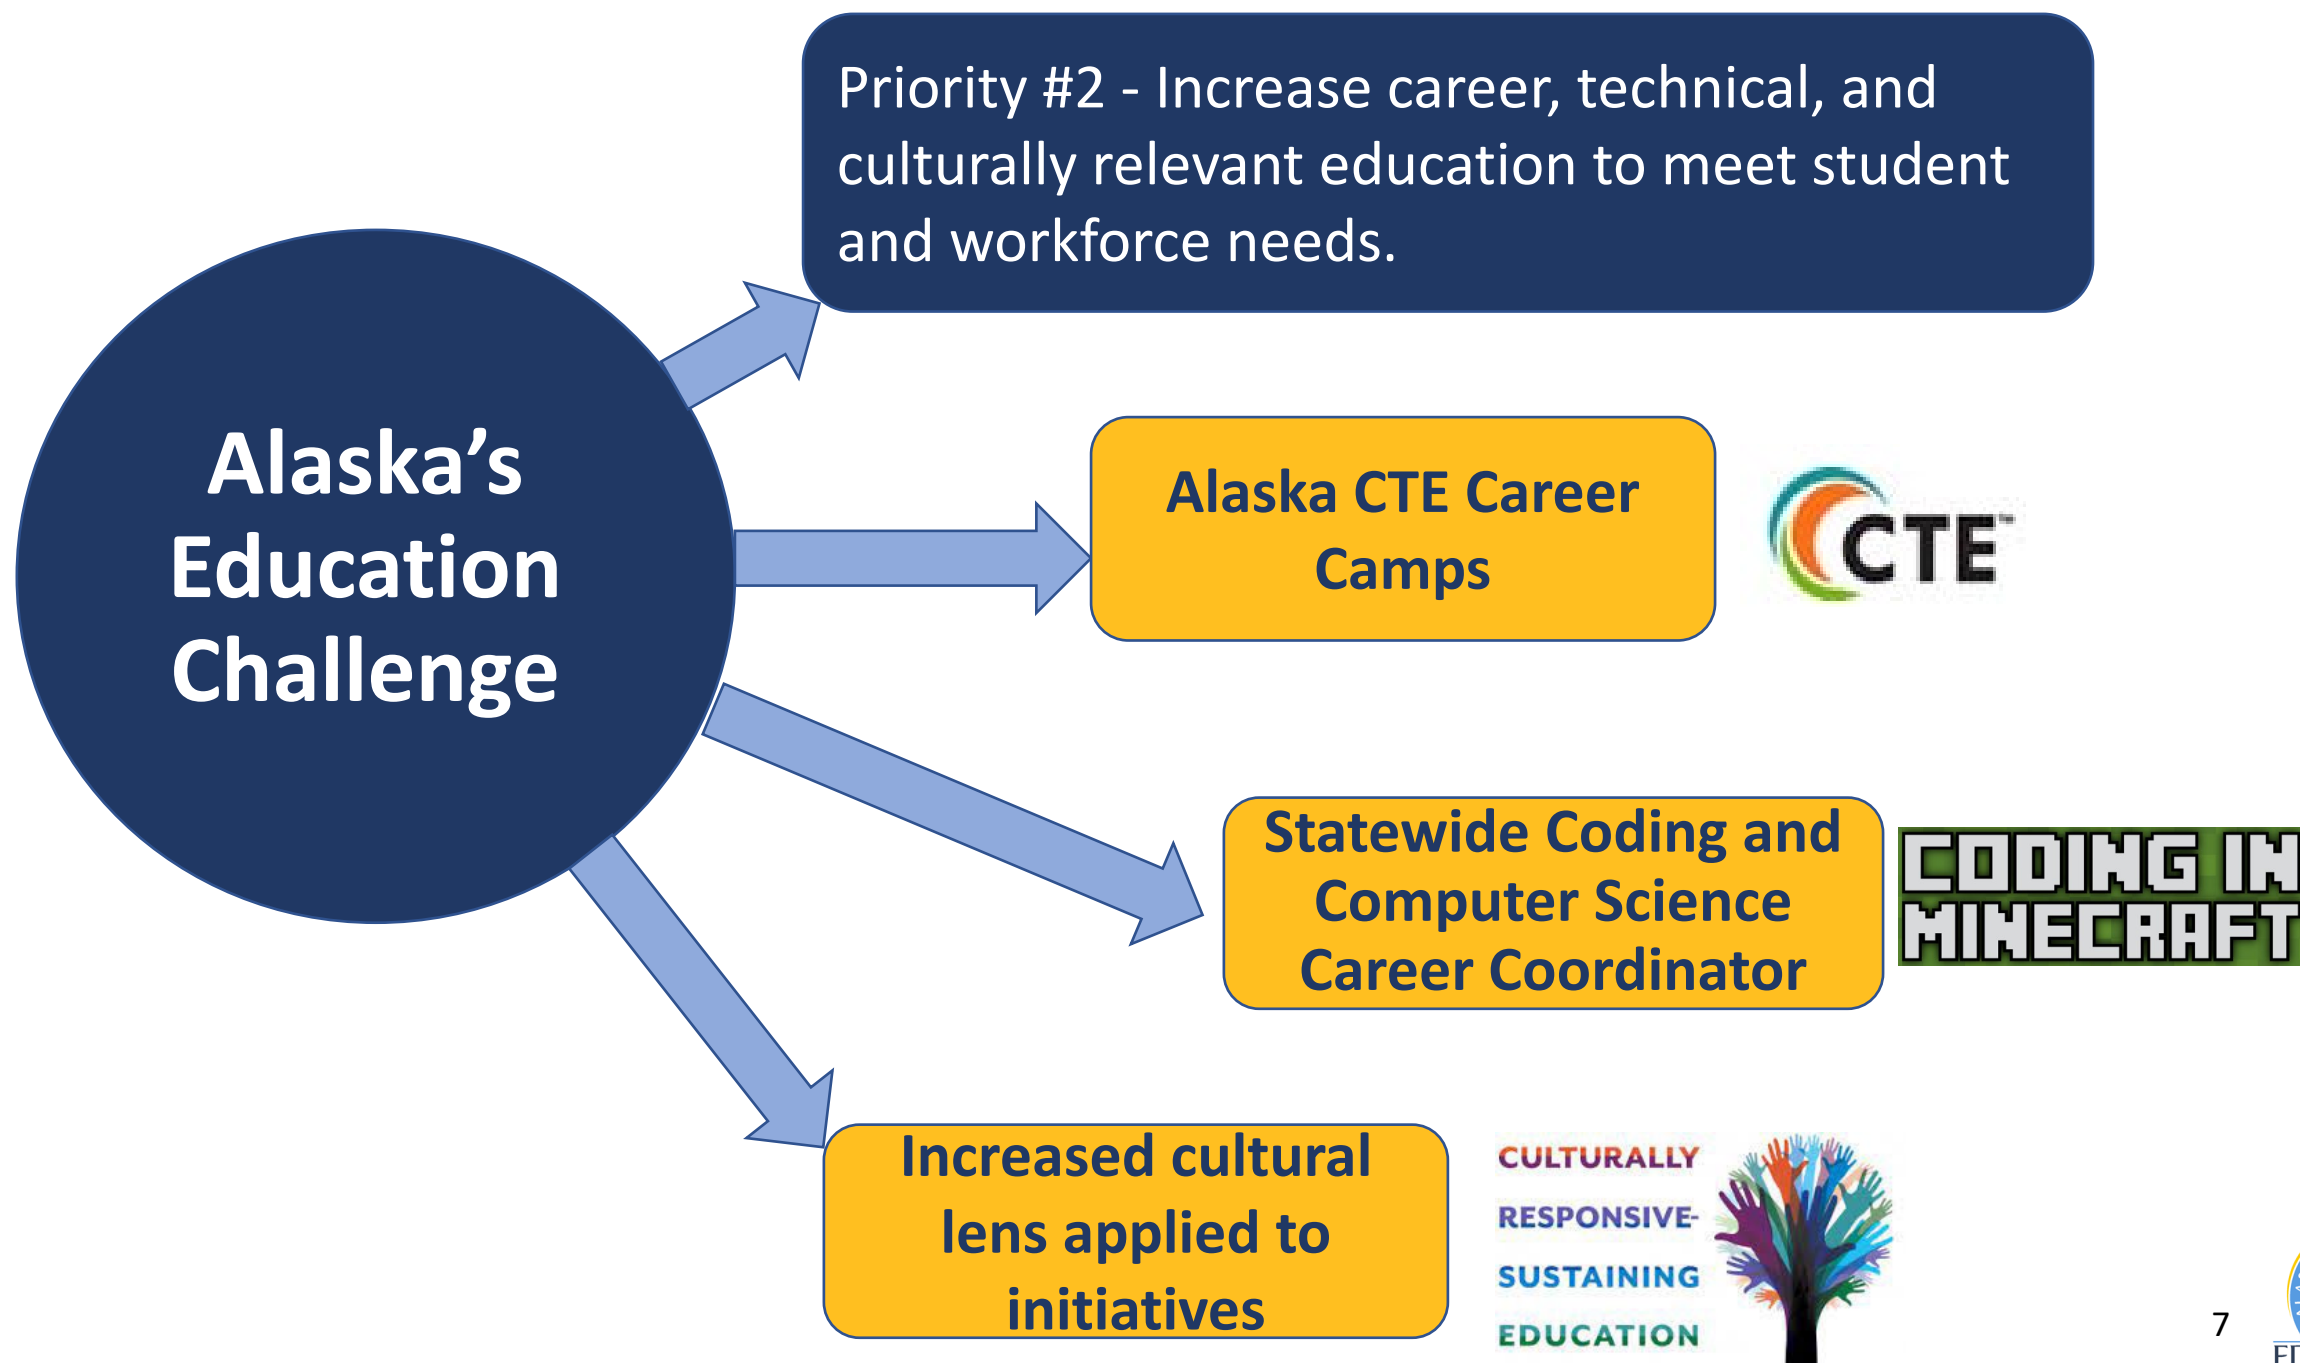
Priority #2 - Increase career, technical, and culturally relevant education to meet student and workforce needs.

Alaska's Education Challenge

Alaska CTE Career Camps

CTE

Statewide Coding and Computer Science Career Coordinator

CODING IN MINECRAFT

Increased cultural lens applied to initiatives

CULTURALLY RESPONSIVE-SUSTAINING EDUCATION

7